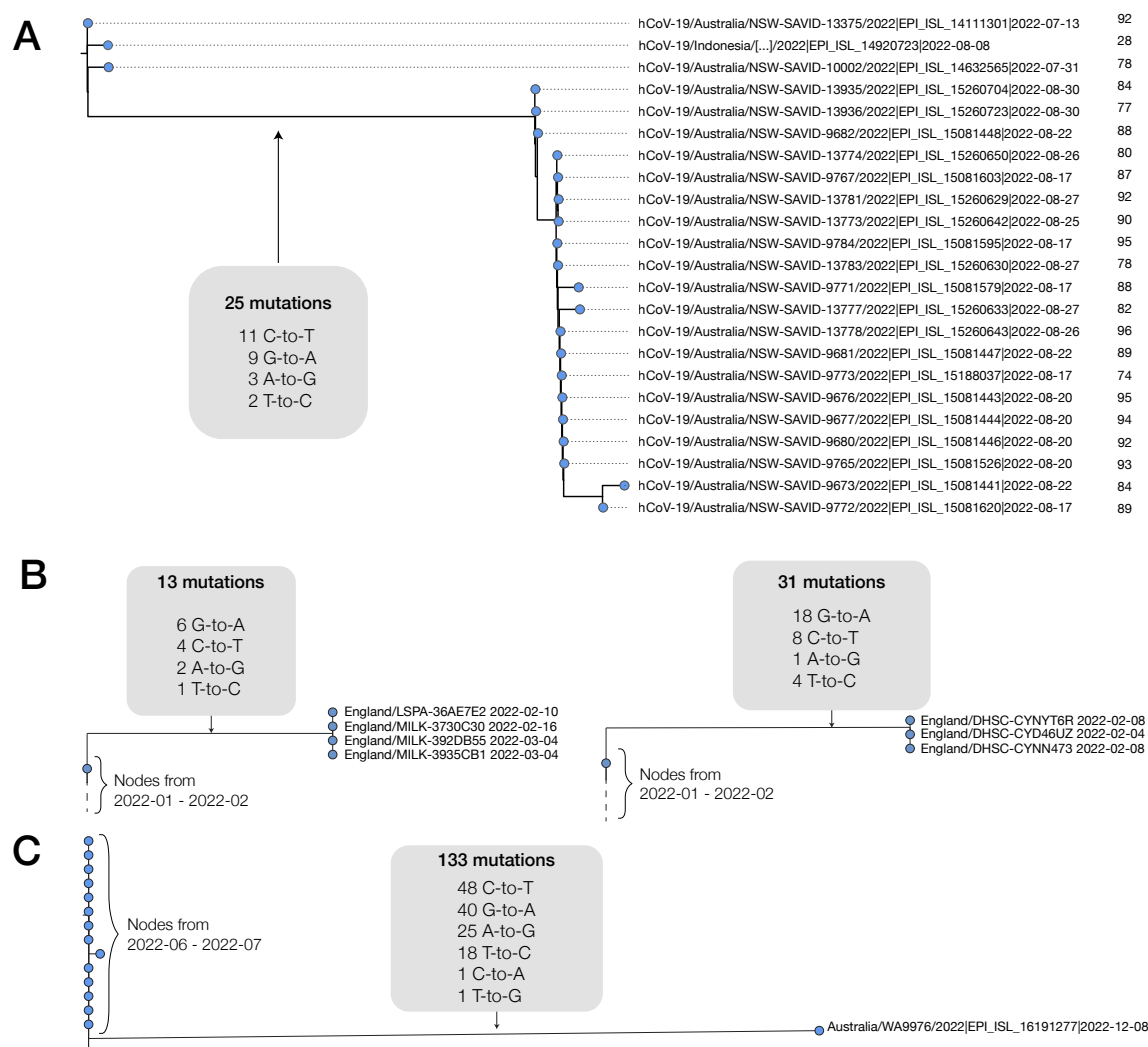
A

hCoV-19/Australia/NSW-SAVID-13375/2022|EPI_ISL_14111301|2022-07-13 92
hCoV-19/Indonesia/[...]/2022|EPI_ISL_14920723|2022-08-08 28
hCoV-19/Australia/NSW-SAVID-10002/2022|EPI_ISL_14632565|2022-07-31 78
hCoV-19/Australia/NSW-SAVID-13935/2022|EPI_ISL_15260704|2022-08-30 84
hCoV-19/Australia/NSW-SAVID-13936/2022|EPI_ISL_15260723|2022-08-30 77
hCoV-19/Australia/NSW-SAVID-9682/2022|EPI_ISL_15081448|2022-08-22 88
hCoV-19/Australia/NSW-SAVID-13774/2022|EPI_ISL_15260650|2022-08-26 80
hCoV-19/Australia/NSW-SAVID-9767/2022|EPI_ISL_15081603|2022-08-17 87
hCoV-19/Australia/NSW-SAVID-13781/2022|EPI_ISL_15260629|2022-08-27 92
hCoV-19/Australia/NSW-SAVID-13773/2022|EPI_ISL_15260642|2022-08-25 90
hCoV-19/Australia/NSW-SAVID-9784/2022|EPI_ISL_15081595|2022-08-17 95
hCoV-19/Australia/NSW-SAVID-13783/2022|EPI_ISL_15260630|2022-08-27 78
hCoV-19/Australia/NSW-SAVID-9771/2022|EPI_ISL_15081579|2022-08-17 88
hCoV-19/Australia/NSW-SAVID-13777/2022|EPI_ISL_15260633|2022-08-27 82
hCoV-19/Australia/NSW-SAVID-13778/2022|EPI_ISL_15260643|2022-08-26 96
hCoV-19/Australia/NSW-SAVID-9681/2022|EPI_ISL_15081447|2022-08-22 89
hCoV-19/Australia/NSW-SAVID-9773/2022|EPI_ISL_15188037|2022-08-17 74
hCoV-19/Australia/NSW-SAVID-9676/2022|EPI_ISL_15081443|2022-08-20 95
hCoV-19/Australia/NSW-SAVID-9677/2022|EPI_ISL_15081444|2022-08-20 94
hCoV-19/Australia/NSW-SAVID-9680/2022|EPI_ISL_15081446|2022-08-20 92
hCoV-19/Australia/NSW-SAVID-9765/2022|EPI_ISL_15081526|2022-08-20 93
hCoV-19/Australia/NSW-SAVID-9673/2022|EPI_ISL_15081441|2022-08-22 84
hCoV-19/Australia/NSW-SAVID-9772/2022|EPI_ISL_15081620|2022-08-17 89

25 mutations
11 C-to-T
9 G-to-A
3 A-to-G
2 T-to-C

B

13 mutations
6 G-to-A
4 C-to-T
2 A-to-G
1 T-to-C

England/LSPA-36AE7E2 2022-02-10
England/MILK-3730C30 2022-02-16
England/MILK-392DB55 2022-03-04
England/MILK-3935CB1 2022-03-04

Nodes from
2022-01 - 2022-02

31 mutations
18 G-to-A
8 C-to-T
1 A-to-G
4 T-to-C

England/DHSC-CYNYT6R 2022-02-08
England/DHSC-CYD46UZ 2022-02-04
England/DHSC-CYNN473 2022-02-08

Nodes from
2022-01 - 2022-02

C

Nodes from
2022-06 - 2022-07

133 mutations
48 C-to-T
40 G-to-A
25 A-to-G
18 T-to-C
1 C-to-A
1 T-to-G

Australia/WA9976/2022|EPI_ISL_16191277|2022-12-08